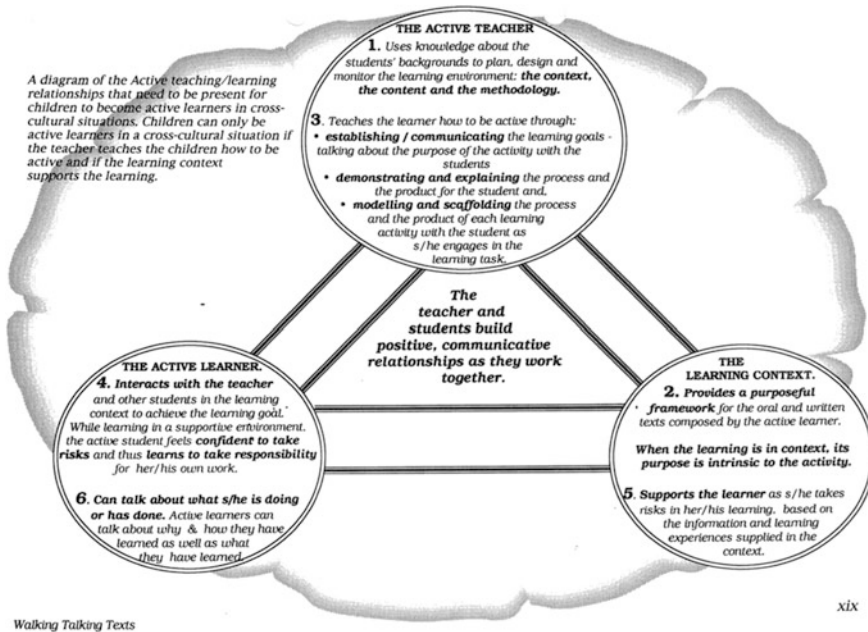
A diagram of the Active teaching/learning relationships that need to be present for children to become active learners in cross-cultural situations. Children can only be active learners in a cross-cultural situation if the teacher teaches the children how to be active and if the learning context supports the learning.

THE ACTIVE TEACHER

1. Uses knowledge about the students' backgrounds to plan, design and monitor the learning environment: the context, the content and the methodology.

3. Teaches the learner how to be active through:
• establishing / communicating the learning goals - talking about the purpose of the activity with the students
• demonstrating and explaining the process and the product for the student and,
• modelling and scaffolding the process and the product of each learning activity with the student as s/he engages in the learning task.

The teacher and students build positive, communicative relationships as they work together.

THE ACTIVE LEARNER.

4. Interacts with the teacher and other students in the learning context to achieve the learning goal. While learning in a supportive environment, the active student feels confident to take risks and thus learns to take responsibility for her/his own work.

6. Can talk about what s/he is doing or has done. Active learners can talk about why & how they have learned as well as what they have learned.

THE LEARNING CONTEXT.

2. Provides a purposeful framework for the oral and written texts composed by the active learner.

When the learning is in context, its purpose is intrinsic to the activity.

5. Supports the learner as s/he takes risks in her/his learning, based on the information and learning experiences supplied in the context.

Walking Talking Texts

xix